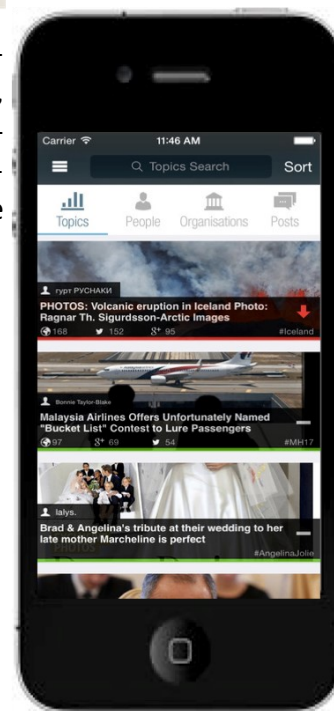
Carrier 11:46 AM

Topics Search

Sort

Topics People Organisations Posts

гурт РУСНАКИ

PHOTOS: Volcanic eruption in Iceland Photo: Ragnar Th. Sigurdsson-Arctic Images

168 152 95 #Iceland

Bonnie Taylor-Blake

Malaysia Airlines Offers Unfortunately Named "Bucket List" Contest to Lure Passengers

97 69 54 #MH17

lalys.

Brad & Angelina's tribute at their wedding to her late mother Marcheline is perfect

#AngelinaJolie